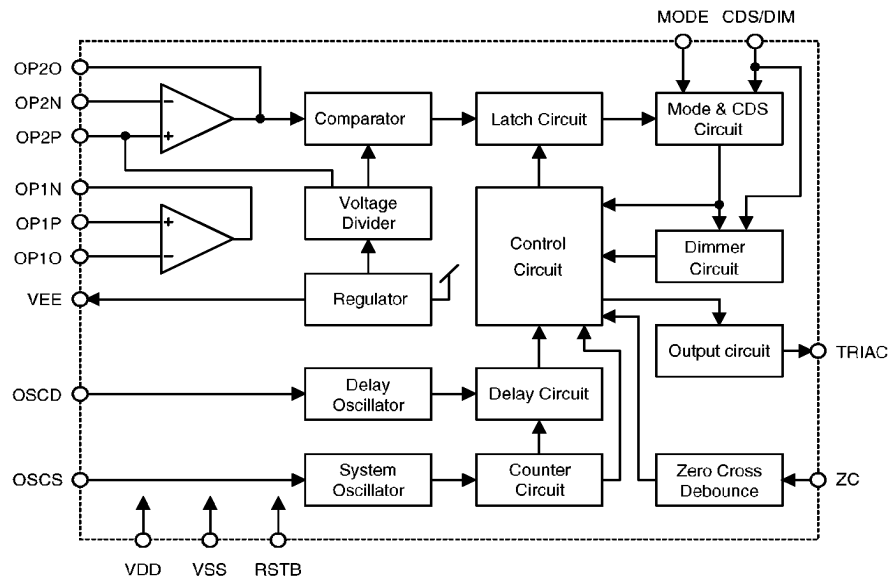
MODE CDS/DIM

OP2O
OP2N
OP2P
OP1N
OP1P
OP1O
VEE
OSCD
OSCS

−
+
+
−

Comparator
Latch Circuit
Mode & CDS Circuit
Voltage Divider
Control Circuit
Dimmer Circuit
Regulator
Output circuit
TRIAC
Delay Oscillator
Delay Circuit
System Oscillator
Counter Circuit
Zero Cross Debounce
ZC

VDD VSS RSTB